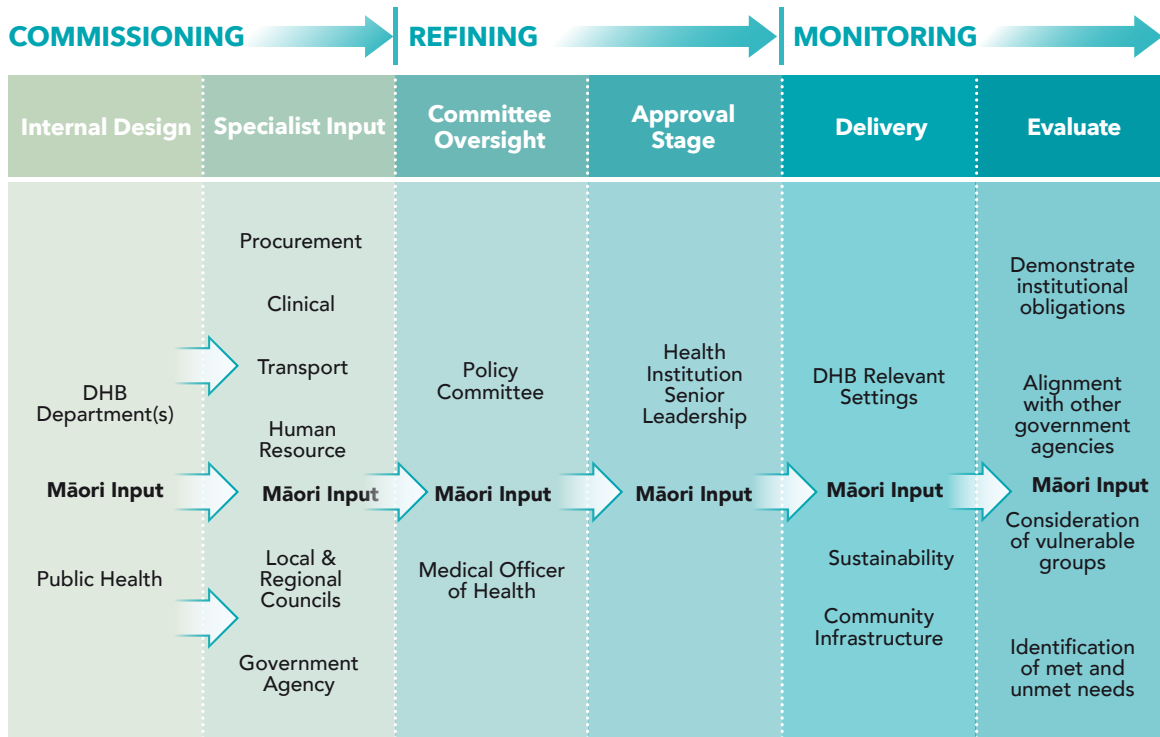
COMMISSIONING

REFINING

MONITORING

Internal Design

Specialist Input

Committee Oversight

Approval Stage

Delivery

Evaluate

DHB Department(s)

Māori Input

Public Health

Procurement

Clinical

Transport

Human Resource

Māori Input

Local & Regional Councils

Government Agency

Policy Committee

Māori Input

Medical Officer of Health

Health Institution Senior Leadership

Māori Input

DHB Relevant Settings

Māori Input

Sustainability

Community Infrastructure

Demonstrate institutional obligations

Alignment with other government agencies

Māori Input

Consideration of vulnerable groups

Identification of met and unmet needs